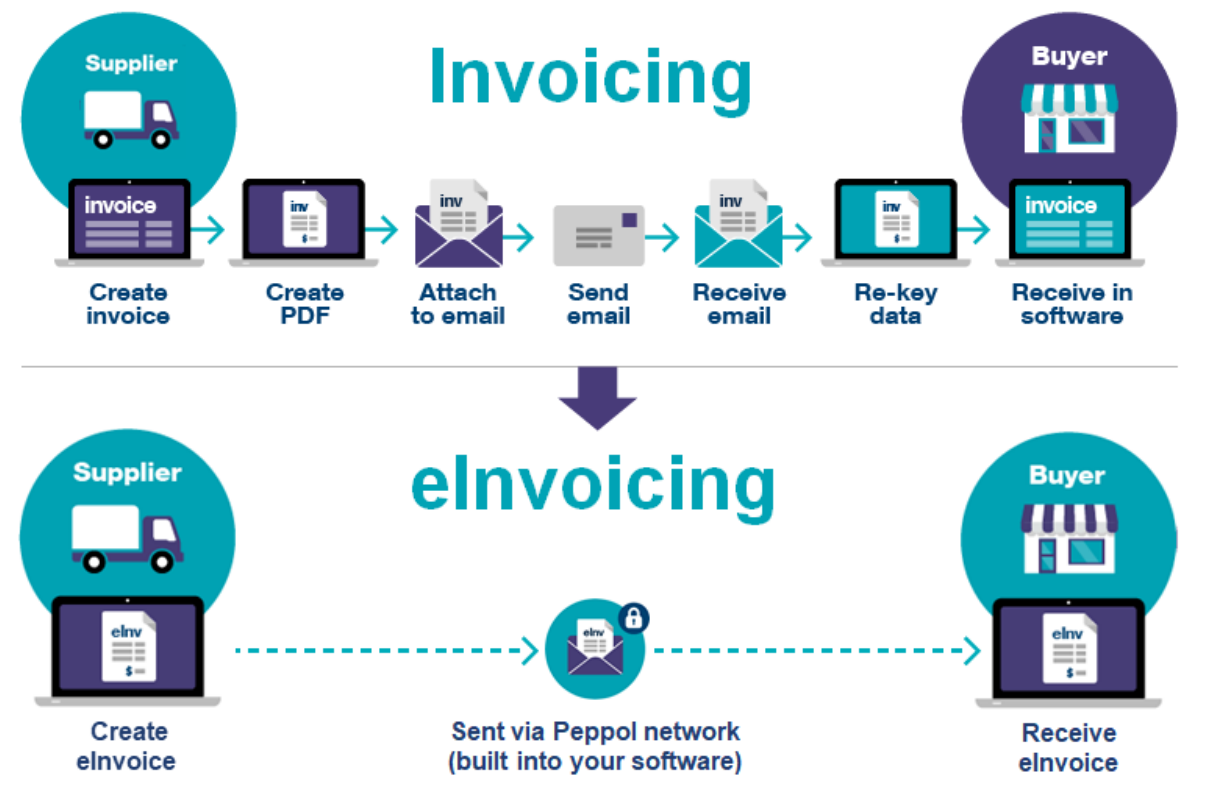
Supplier

Invoicing

Buyer

invoice

inv

$

inv

inv

inv

invoice

Create invoice

Create PDF

Attach to email

Send email

Receive email

Re-key data

Receive in software

Supplier

eInvoicing

Buyer

eInv

$

eInv

eInv

$

Create eInvoice

Sent via Peppol network (built into your software)

Receive eInvoice